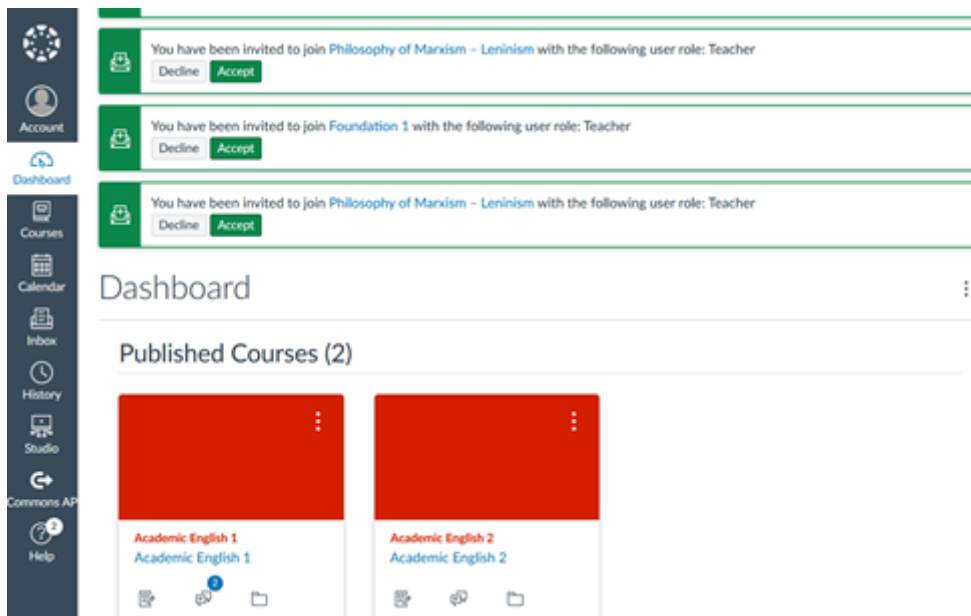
Account
Dashboard
Courses
Calendar
Inbox
History
Studio
Commons AP
2
Help

You have been invited to join Philosophy of Marxism – Leninism with the following user role: Teacher
Decline Accept

You have been invited to join Foundation 1 with the following user role: Teacher
Decline Accept

You have been invited to join Philosophy of Marxism – Leninism with the following user role: Teacher
Decline Accept

Dashboard

Published Courses (2)

Academic English 1
Academic English 1
2

Academic English 2
Academic English 2